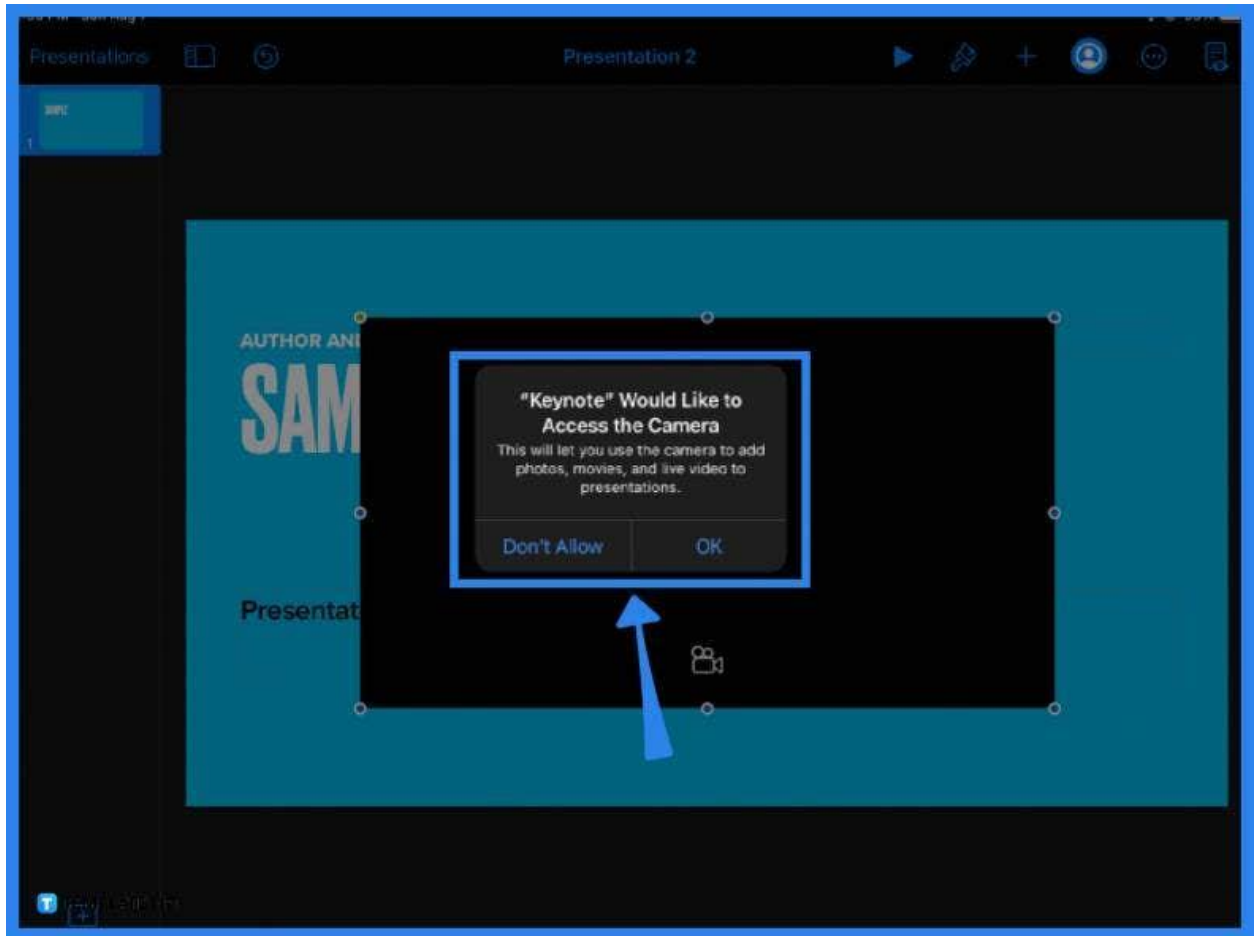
Presentations

Presentation 2

1

AUTHOR AN

SAM

Presentat

"Keynote" Would Like to Access the Camera

This will let you use the camera to add photos, movies, and live video to presentations.

Don't Allow

OK

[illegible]